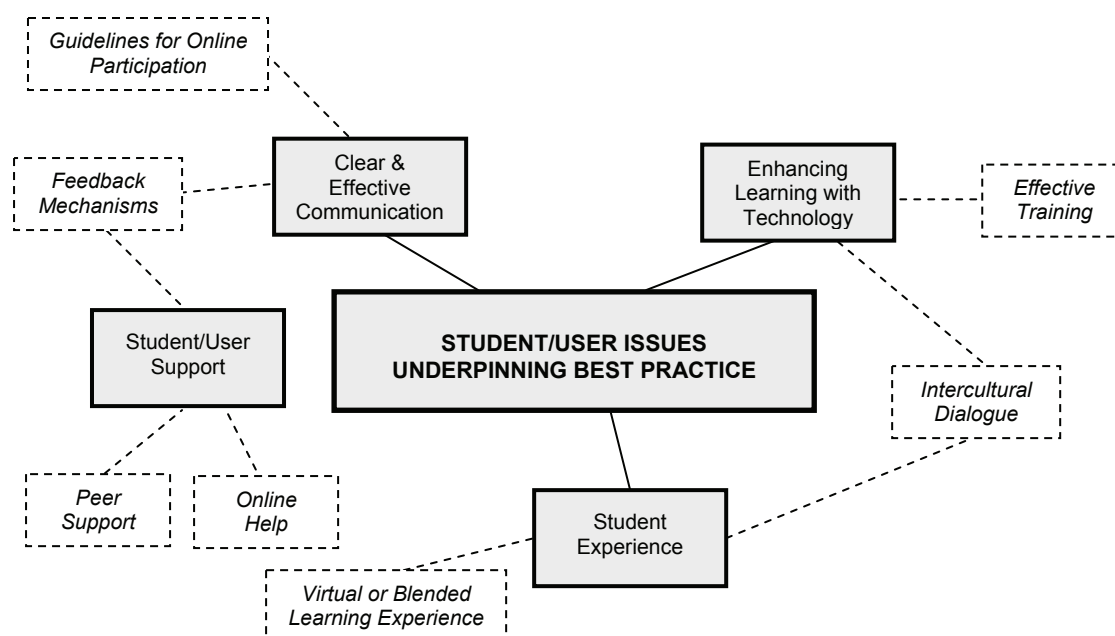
Guidelines for Online Participation

Feedback Mechanisms

Clear & Effective Communication

Enhancing Learning with Technology

Effective Training

Student/User Support

STUDENT/USER ISSUES UNDERPINNING BEST PRACTICE

Intercultural Dialogue

Peer Support

Online Help

Student Experience

Virtual or Blended Learning Experience